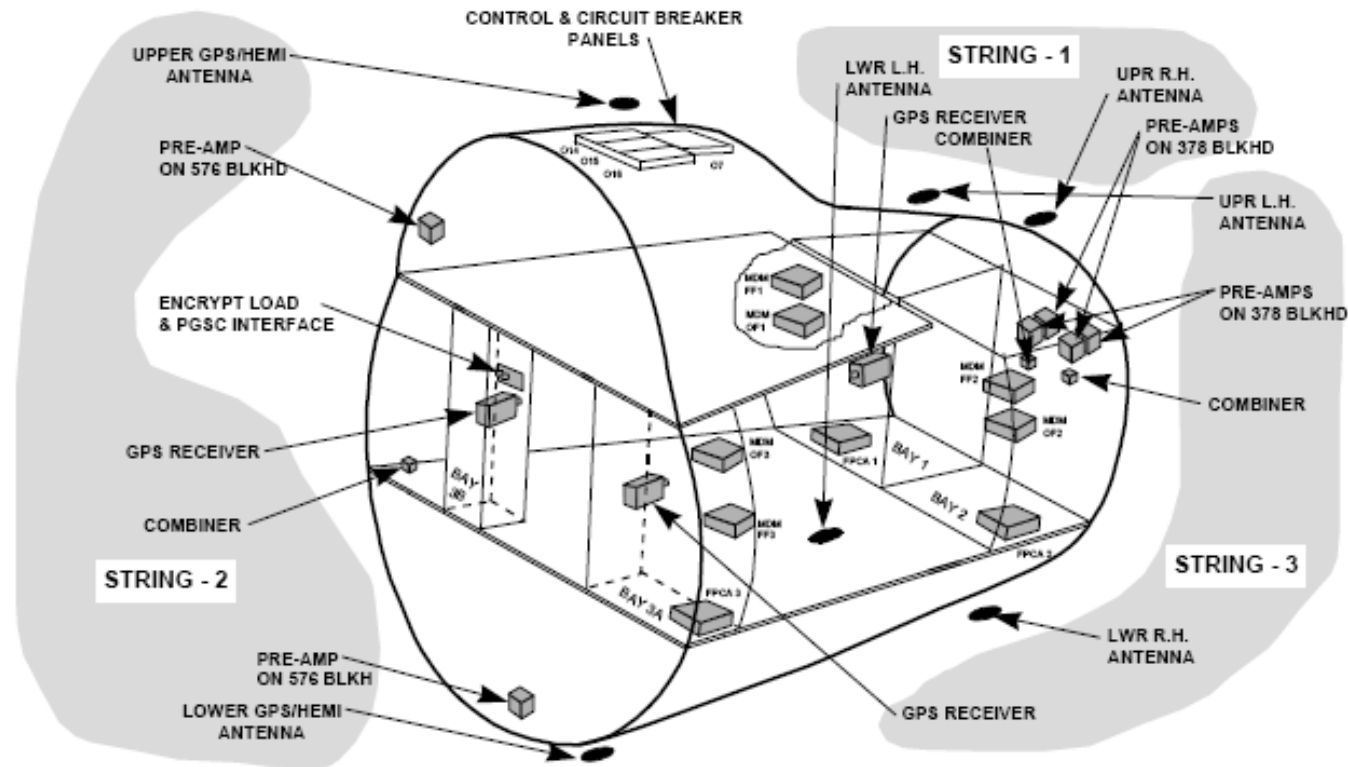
CONTROL & CIRCUIT BREAKER PANELS

UPPER GPS/HEMI ANTENNA

STRING - 1

LWR L.H. ANTENNA

UPR R.H. ANTENNA

GPS RECEIVER COMBINER

PRE-AMPS ON 378 BLKHD

PRE-AMP ON 576 BLKHD

O14
O15
O16
O7

UPR L.H. ANTENNA

MDM FF1
MDM OF1

ENCRYPT LOAD & PGSC INTERFACE

PRE-AMPS ON 378 BLKHD

MDM FF2

COMBINER

MDM OF2

GPS RECEIVER

MDM OF3

FPCA 1

BAY 1

BAY 3B

COMBINER

BAY 2

MDM FF3

FPCA 2

STRING - 2

STRING - 3

FPCA 3

BAY 3A

LWR R.H. ANTENNA

PRE-AMP ON 576 BLKH

LOWER GPS/HEMI ANTENNA

GPS RECEIVER